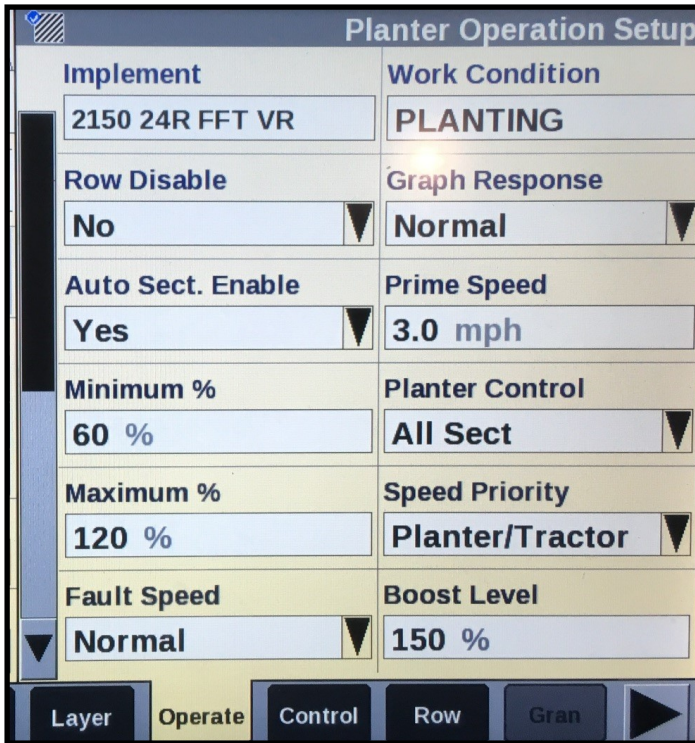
Planter Operation Setup

Implement
2150 24R FFT VR

Work Condition
PLANTING

Row Disable
No

Graph Response
Normal

Auto Sect. Enable
Yes

Prime Speed
3.0 mph

Minimum %
60 %

Planter Control
All Sect

Maximum %
120 %

Speed Priority
Planter/Tractor

Fault Speed
Normal

Boost Level
150 %

Layer Operate Control Row Gran